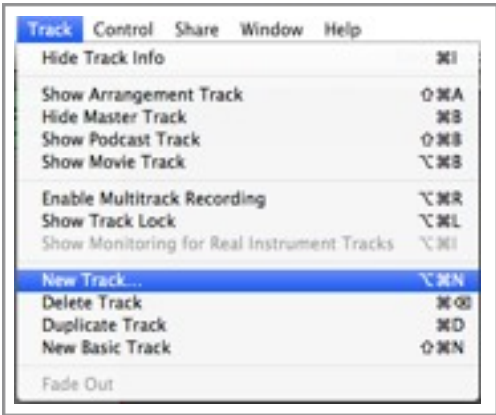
Track Control Share Window Help

Hide Track Info ⌘I

Show Arrangement Track ⇧⌘A
Hide Master Track ⌘B
Show Podcast Track ⇧⌘B
Show Movie Track ⌥⌘B

Enable Multitrack Recording ⌥⌘R
Show Track Lock ⌥⌘L
Show Monitoring for Real Instrument Tracks ⌥⌘I

New Track... ⌥⌘N
Delete Track ⌘⌫
Duplicate Track ⌘D
New Basic Track ⇧⌘N

Fade Out